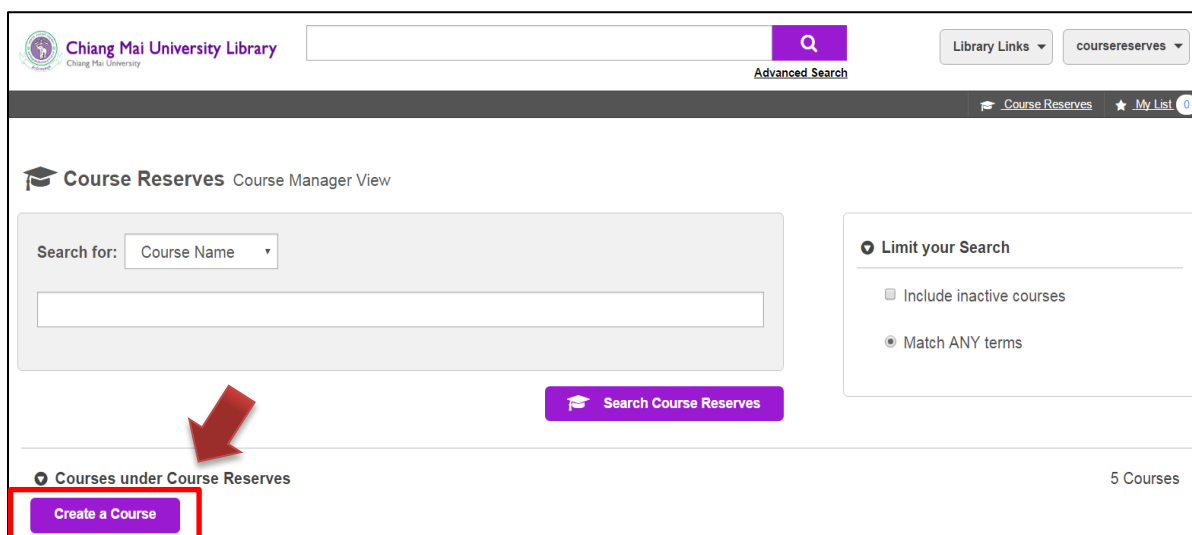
Chiang Mai University Library
Chiang Mai University

Advanced Search

Library Links
coursereserves

Course Reserves
My List 0

Course Reserves Course Manager View

Search for: Course Name

Search Course Reserves

Limit your Search

Include inactive courses

Match ANY terms

Courses under Course Reserves

5 Courses

Create a Course